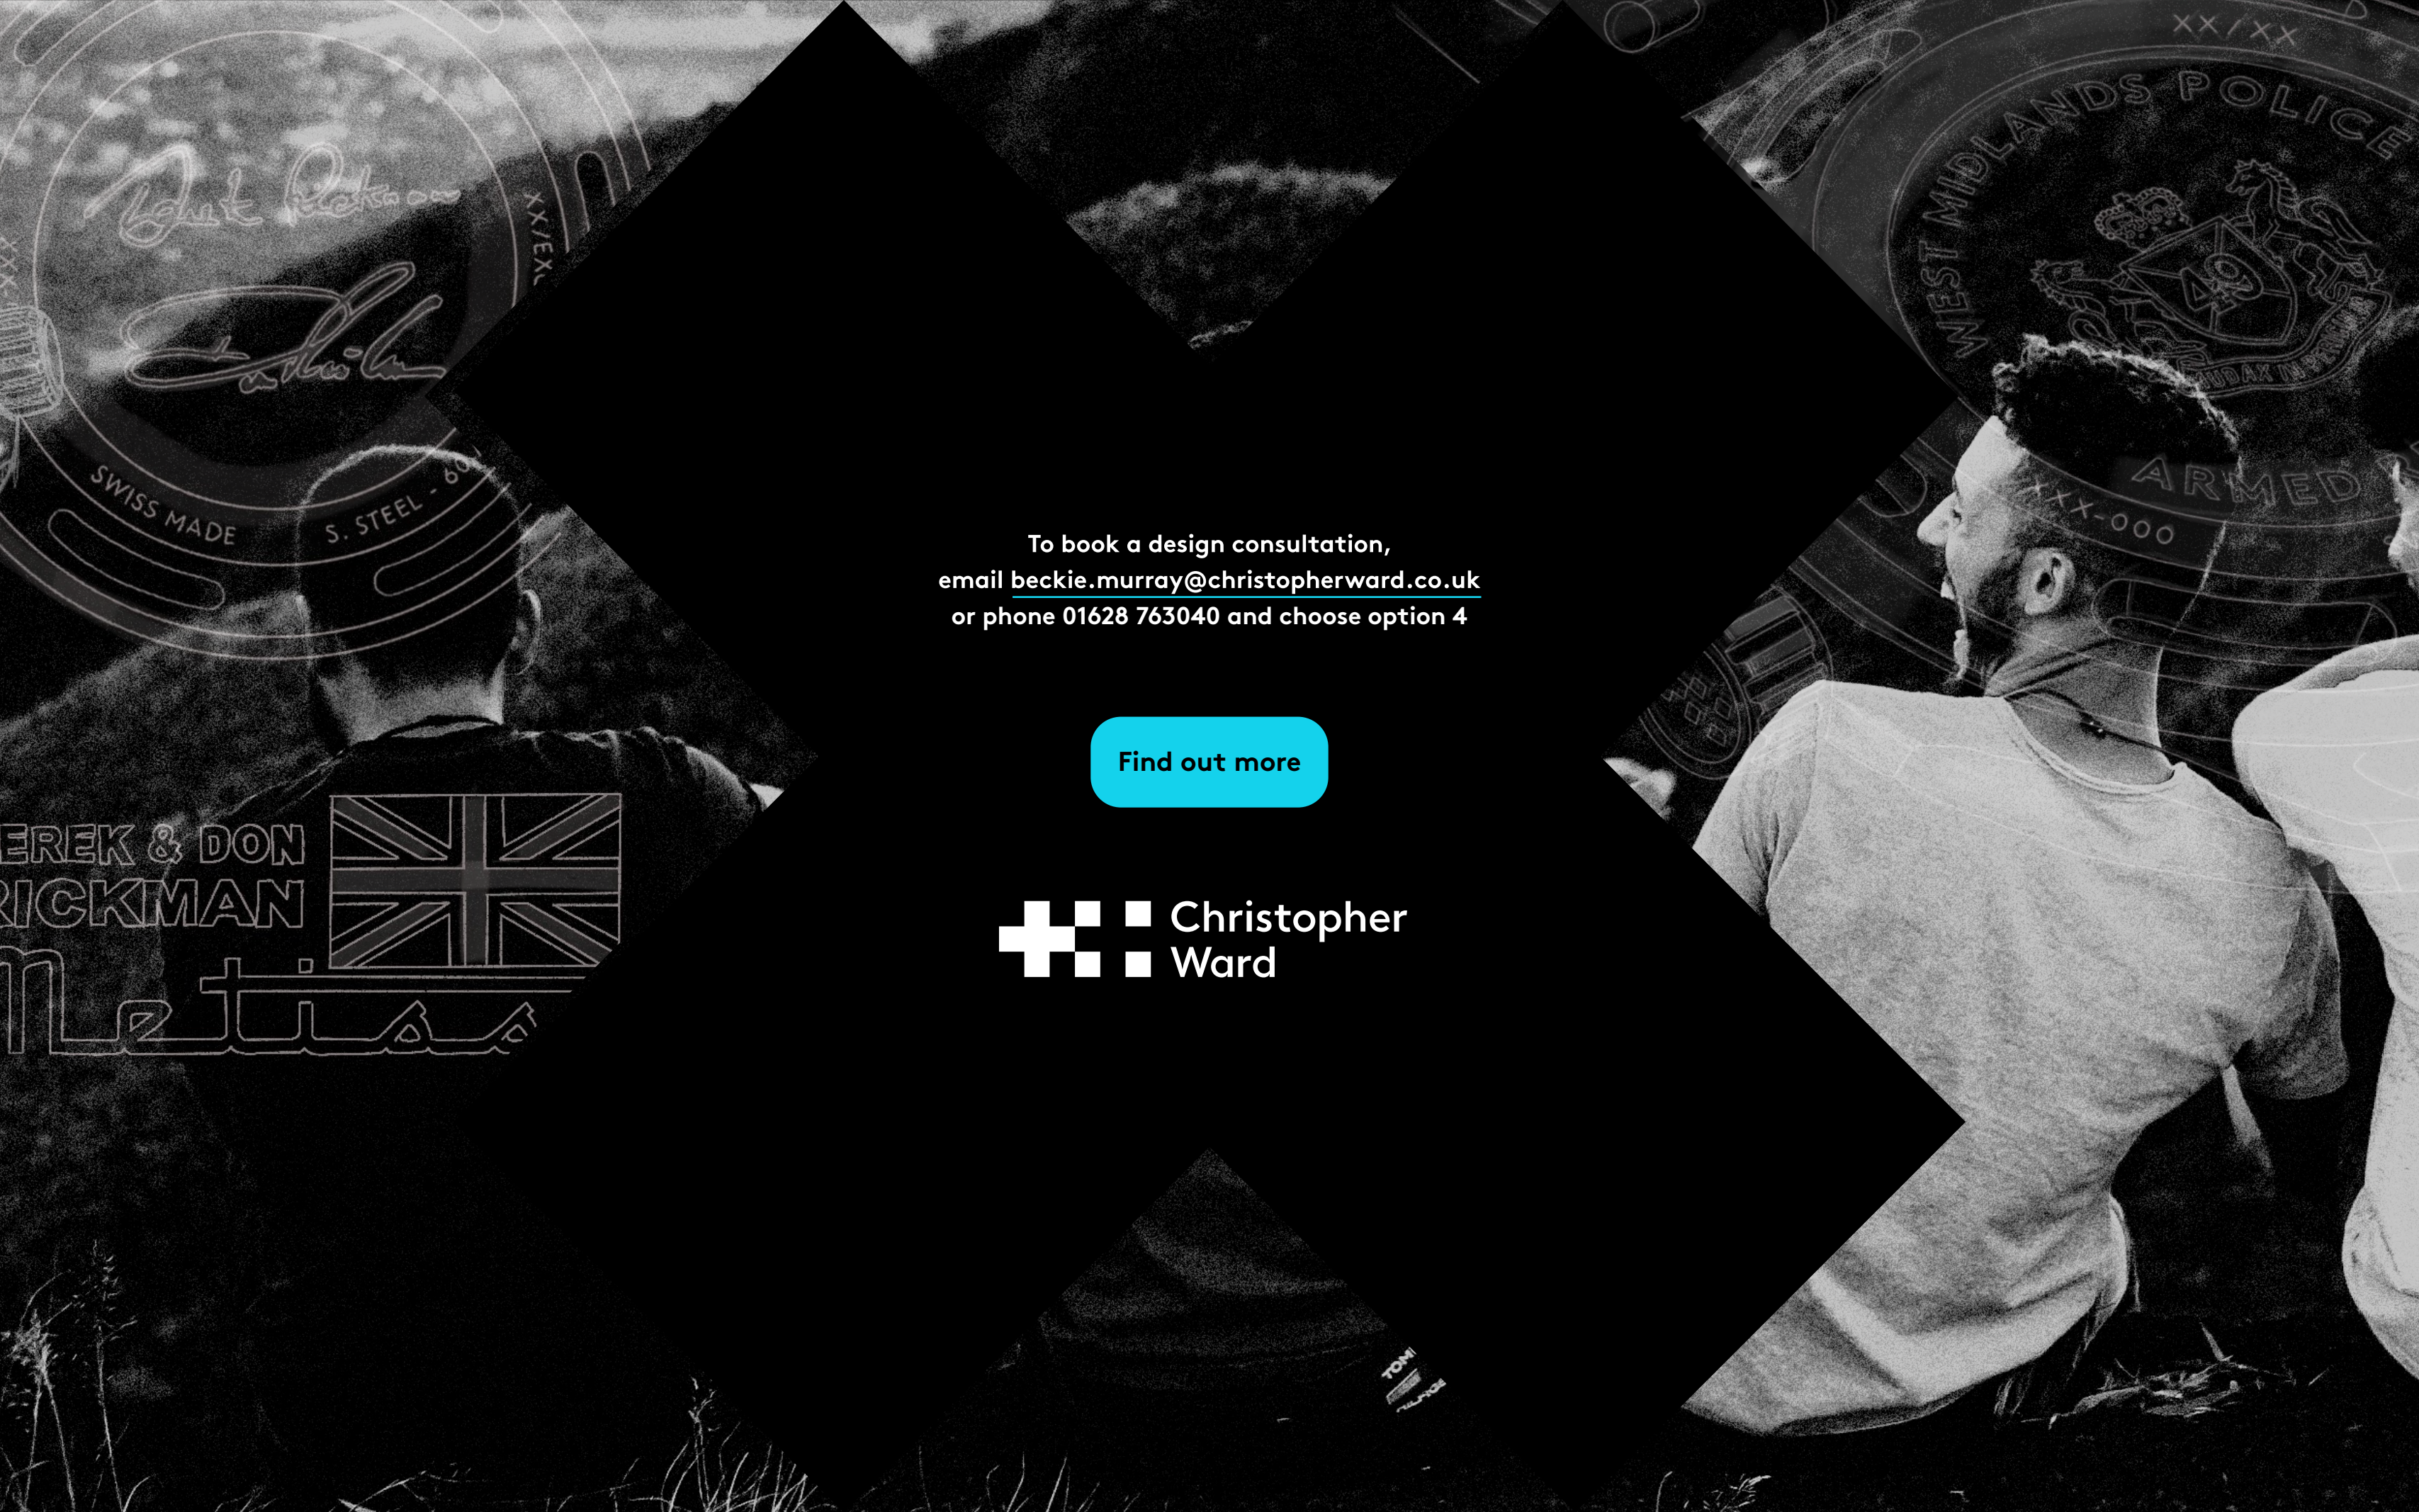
SWISS MADE
S. STEEL - 6
XX/EXL
EREK & DON
RICKMAN
Metis

WEST MIDLANDS POLICE
XX/XX
49
ARMED
XXX-000

To book a design consultation,
email beckie.murray@christopherward.co.uk
or phone 01628 763040 and choose option 4

Find out more

Christopher
Ward